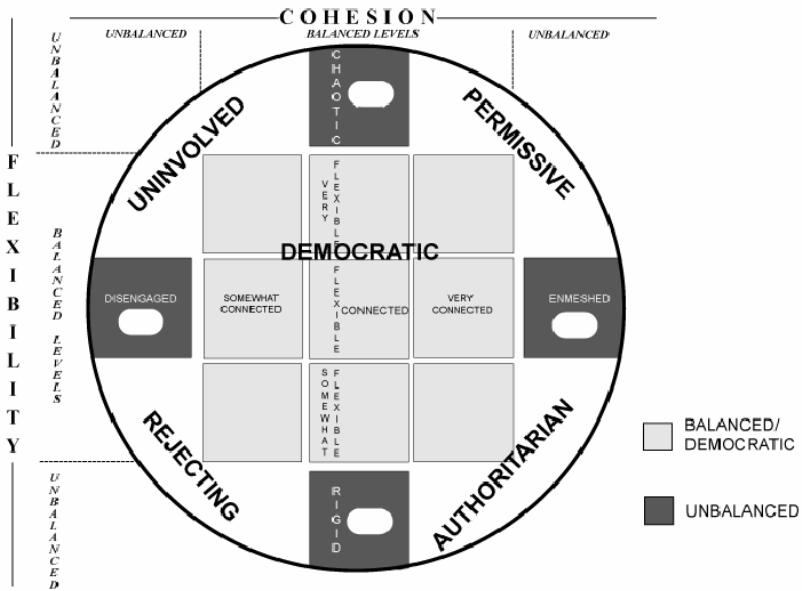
COHESION

UNBALANCED

BALANCED LEVELS

UNBALANCED

UNBALANCED

FLEXIBILITY

BALANCED LEVELS

UNBALANCED

CHAOTIC

UNINVOLVED

PERMISSIVE

VERY FLEXIBLE

DEMOCRATIC

DISENGAGED

SOMEWHAT CONNECTED

FLEXIBLE

CONNECTED

VERY CONNECTED

ENMESHED

SOMEWHAT FLEXIBLE

REJECTING

AUTHORITARIAN

RIGID

BALANCED/ DEMOCRATIC

UNBALANCED